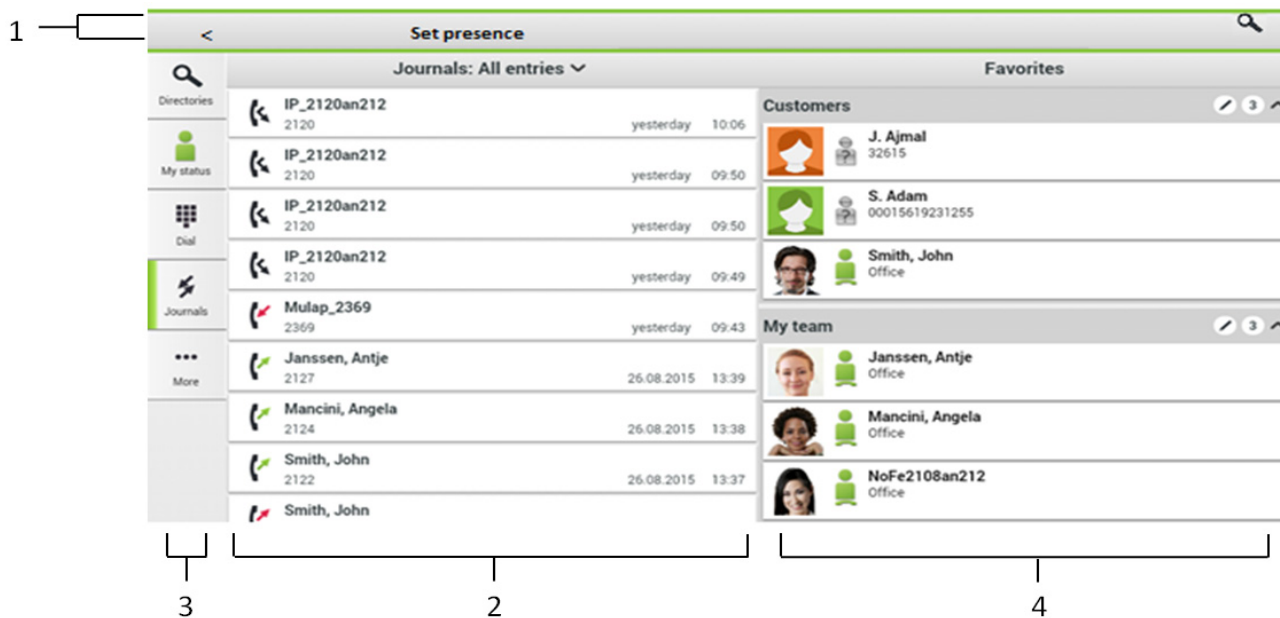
1

<

Set presence

Directories

My status

Dial

Journals

More

Journals: All entries

IP_2120an212
2120 yesterday 10:06

IP_2120an212
2120 yesterday 09:50

IP_2120an212
2120 yesterday 09:50

IP_2120an212
2120 yesterday 09:49

Mulap_2369
2369 yesterday 09:43

Janssen, Antje
2127 26.08.2015 13:39

Mancini, Angela
2124 26.08.2015 13:38

Smith, John
2122 26.08.2015 13:37

Smith, John

Favorites

Customers 3

J. Ajmal
32615

S. Adam
00015619231255

Smith, John
Office

My team 3

Janssen, Antje
Office

Mancini, Angela
Office

NoFe2108an212
Office

3

2

4